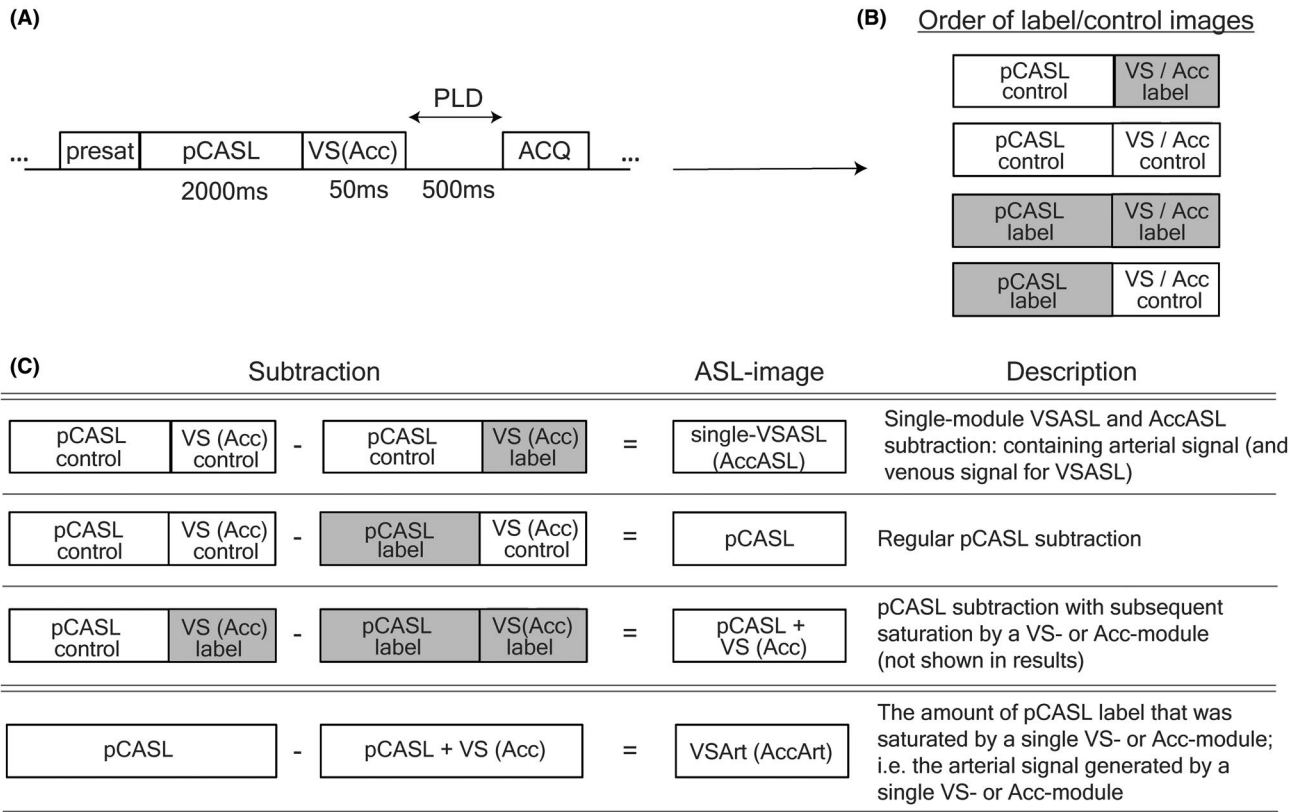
(A)

... presat pCASL VS(Acc) PLD ACQ ...

2000ms 50ms 500ms

(B) Order of label/control images

pCASL control | VS / Acc label

pCASL control | VS / Acc control

pCASL label | VS / Acc label

pCASL label | VS / Acc control

(C)

| Subtraction | | | | ASL-image | Description |
|---|---|---|---|---|---|
| pCASL control \| VS (Acc) control | - | pCASL control \| VS (Acc) label | = | single-VSASL (AccASL) | Single-module VSASL and AccASL subtraction: containing arterial signal (and venous signal for VSASL) |
| pCASL control \| VS (Acc) control | - | pCASL label \| VS (Acc) control | = | pCASL | Regular pCASL subtraction |
| pCASL control \| VS (Acc) label | - | pCASL label \| VS(Acc) label | = | pCASL + VS (Acc) | pCASL subtraction with subsequent saturation by a VS- or Acc-module (not shown in results) |
| pCASL | - | pCASL + VS (Acc) | = | VSArt (AccArt) | The amount of pCASL label that was saturated by a single VS- or Acc-module; i.e. the arterial signal generated by a single VS- or Acc-module |